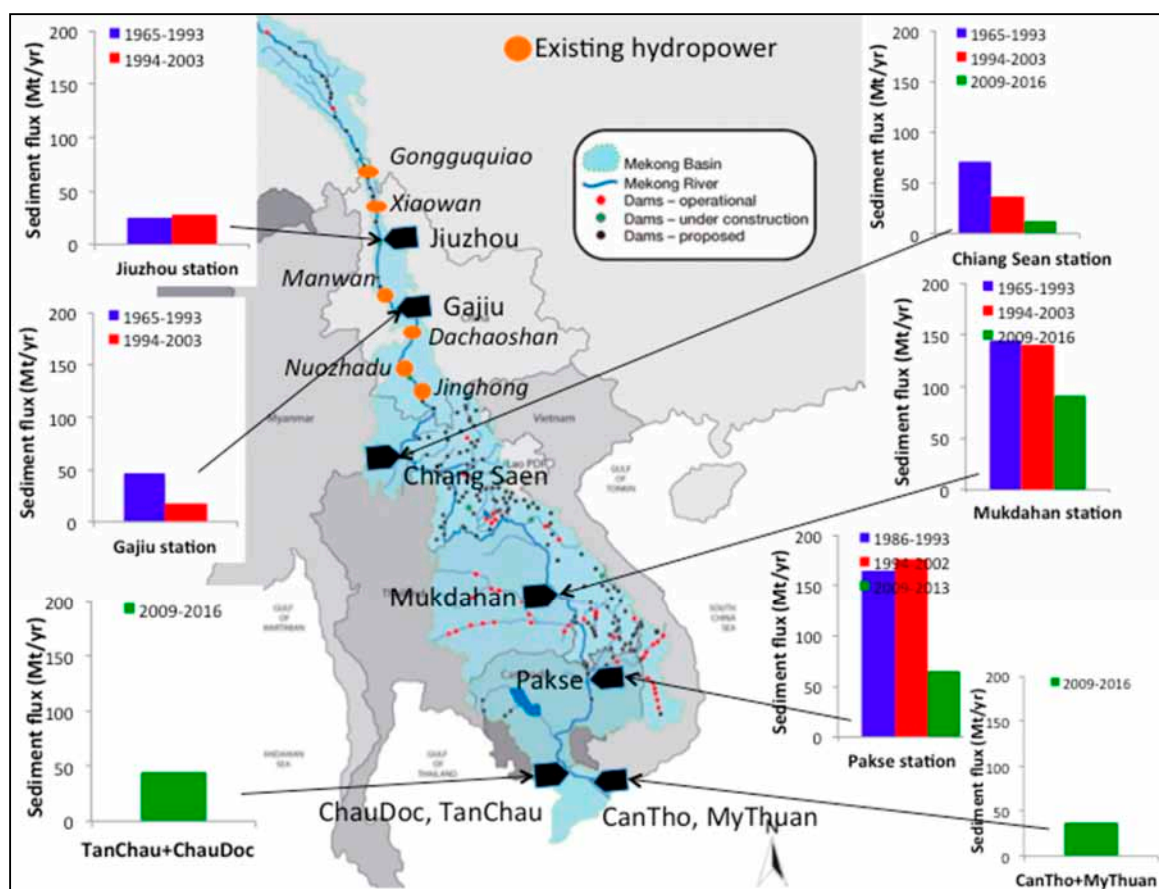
Existing hydropower

200
150
100
50
0
Sediment flux (Mt/yr)
1965-1993
1994-2003
Jiuzhou station

200
150
100
50
0
Sediment flux (Mt/yr)
1965-1993
1994-2003
Gajiu station

200
150
100
50
0
Sediment flux (Mt/yr)
2009-2016
TanChau+ChauDoc

Mekong Basin
Mekong River
Dams – operational
Dams – under construction
Dams – proposed

Gongguquiao
Xiaowan
Jiuzhou
Manwan
Gajiu
Dachaoshan
Nuozhadu
Jinghong
Myanmar
Vietnam
Lao PDR
GULF OF TONKIN
Chiang Saen
Mukdahan
GULF OF MARTABAN
SOUTH CHINA SEA
Pakse
ANDAMAN SEA
GULF OF THAILAND
ChauDoc, TanChau
CanTho, MyThuan
N

200
150
100
50
0
Sediment flux (Mt/yr)
1965-1993
1994-2003
2009-2016
Chiang Sean station

200
150
100
50
0
Sediment flux (Mt/yr)
1965-1993
1994-2003
2009-2016
Mukdahan station

200
150
100
50
0
Sediment flux (Mt/yr)
1986-1993
1994-2002
2009-2013
Pakse station

200
150
100
50
0
Sediment flux (Mt/yr)
2009-2016
CanTho+MyThuan